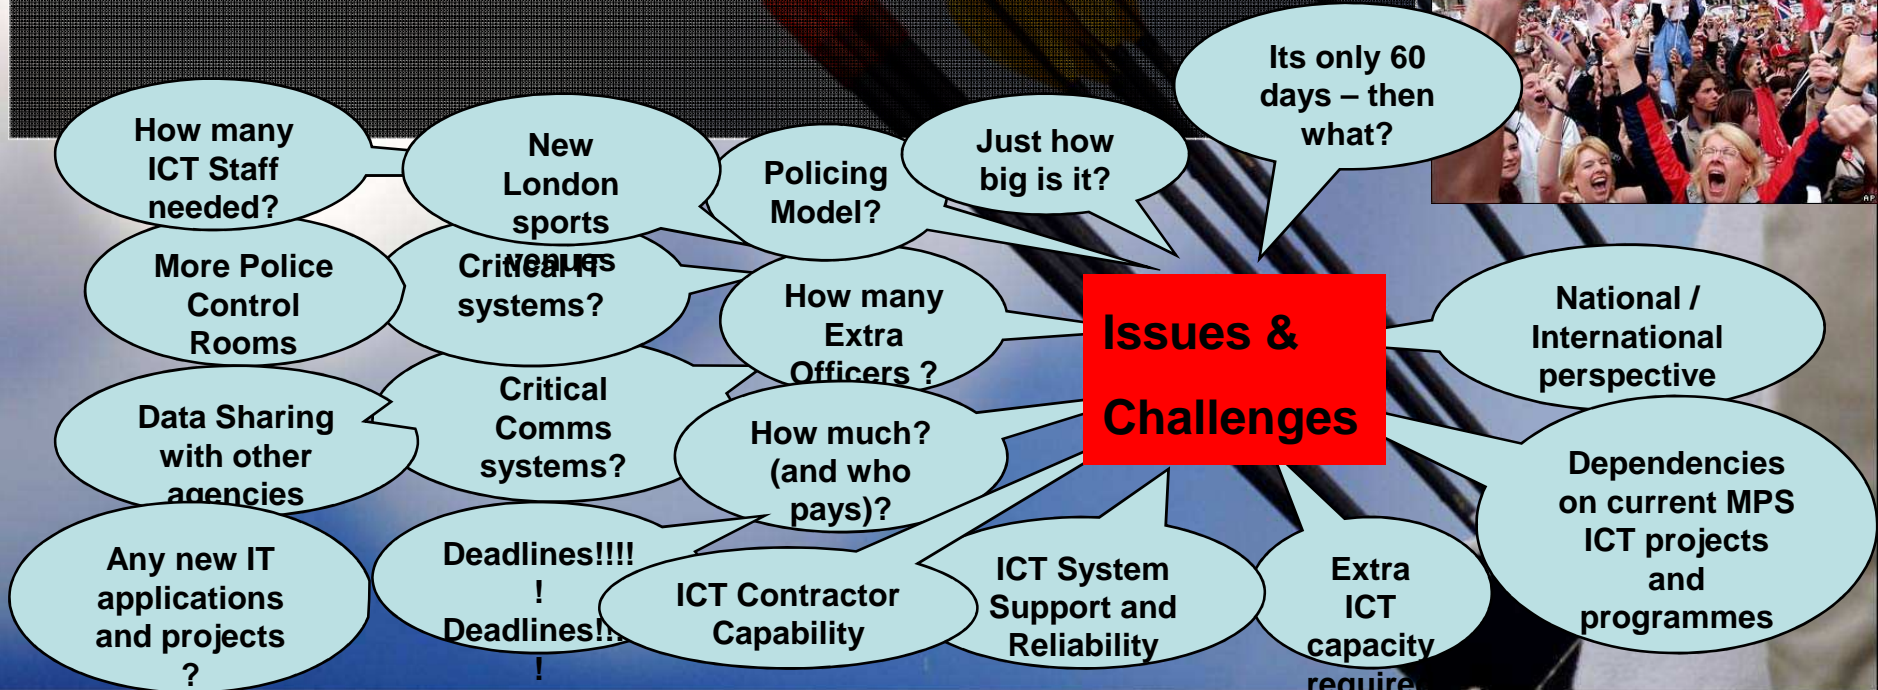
Issues & Challenges

How many ICT Staff needed?

New London sports venues

Policing Model?

Just how big is it?

Its only 60 days – then what?

More Police Control Rooms

Critical IT systems?

How many Extra Officers ?

National / International perspective

Data Sharing with other agencies

Critical Comms systems?

How much? (and who pays)?

Dependencies on current MPS ICT projects and programmes

Any new IT applications and projects ?

Deadlines!!!!! Deadlines!!!!

ICT Contractor Capability

ICT System Support and Reliability

Extra ICT capacity require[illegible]